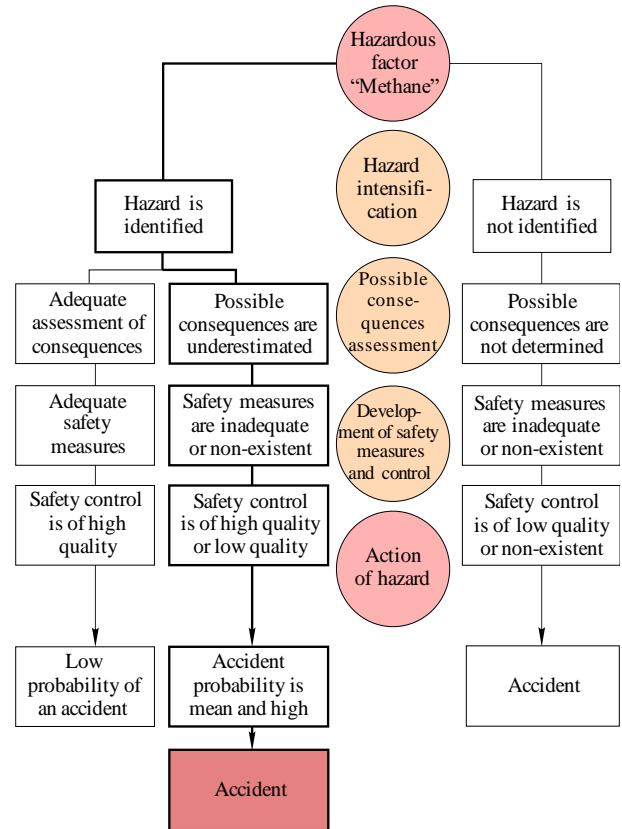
Hazardous factor "Methane"

Hazard intensification

Possible consequences assessment

Development of safety measures and control

Action of hazard

Hazard is identified

Adequate assessment of consequences

Adequate safety measures

Safety control is of high quality

Low probability of an accident

Possible consequences are underestimated

Safety measures are inadequate or non-existent

Safety control is of high quality or low quality

Accident probability is mean and high

Accident

Hazard is not identified

Possible consequences are not determined

Safety measures are inadequate or non-existent

Safety control is of low quality or non-existent

Accident